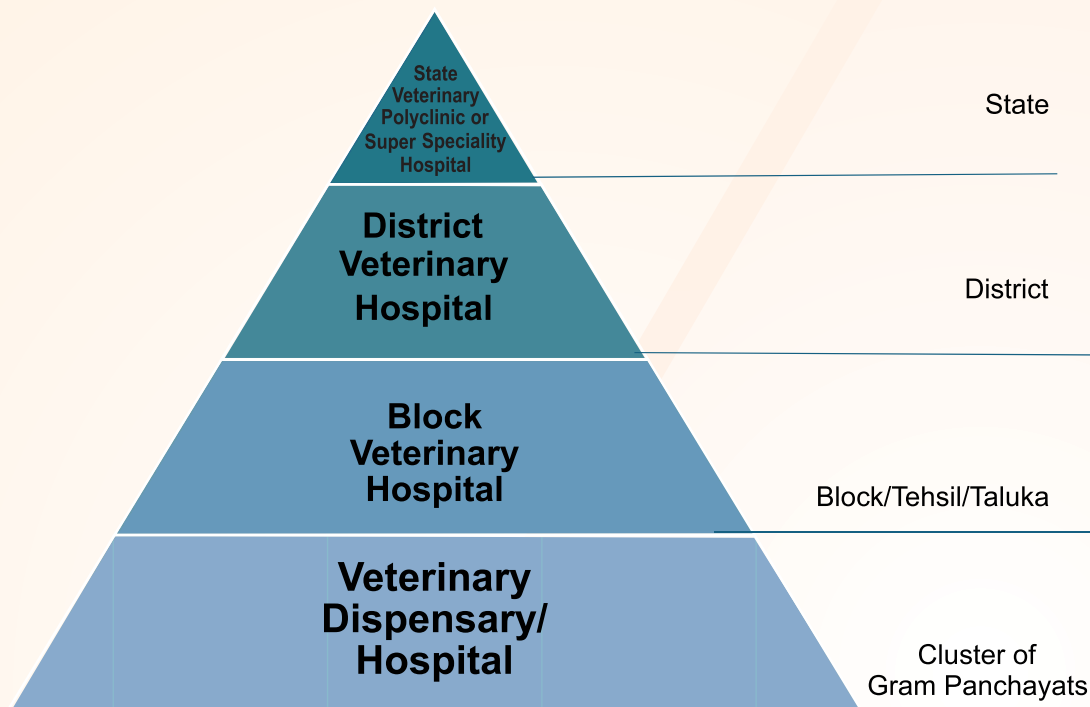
State Veterinary Polyclinic or Super Speciality Hospital

State

District Veterinary Hospital

District

Block Veterinary Hospital

Block/Tehsil/Taluka

Veterinary Dispensary/ Hospital

Cluster of Gram Panchayats